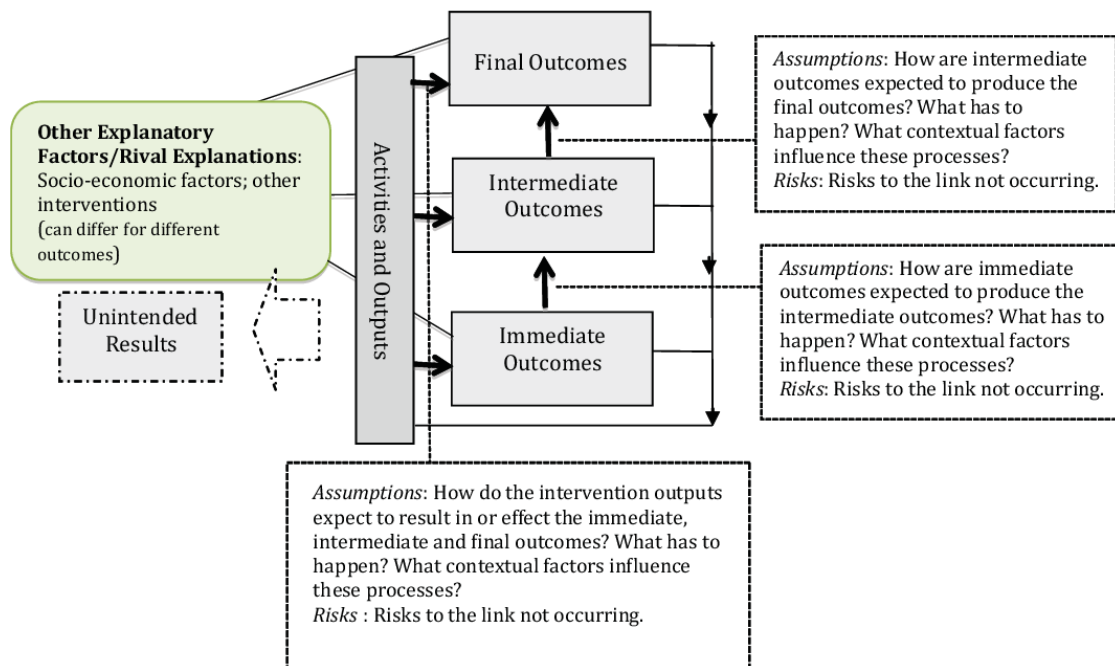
Final Outcomes

Assumptions: How are intermediate outcomes expected to produce the final outcomes? What has to happen? What contextual factors influence these processes?
Risks: Risks to the link not occurring.

Other Explanatory Factors/Rival Explanations: Socio-economic factors; other interventions (can differ for different outcomes)

Activities and Outputs

Intermediate Outcomes

Assumptions: How are immediate outcomes expected to produce the intermediate outcomes? What has to happen? What contextual factors influence these processes?
Risks: Risks to the link not occurring.

Unintended Results

Immediate Outcomes

Assumptions: How do the intervention outputs expect to result in or effect the immediate, intermediate and final outcomes? What has to happen? What contextual factors influence these processes?
Risks : Risks to the link not occurring.